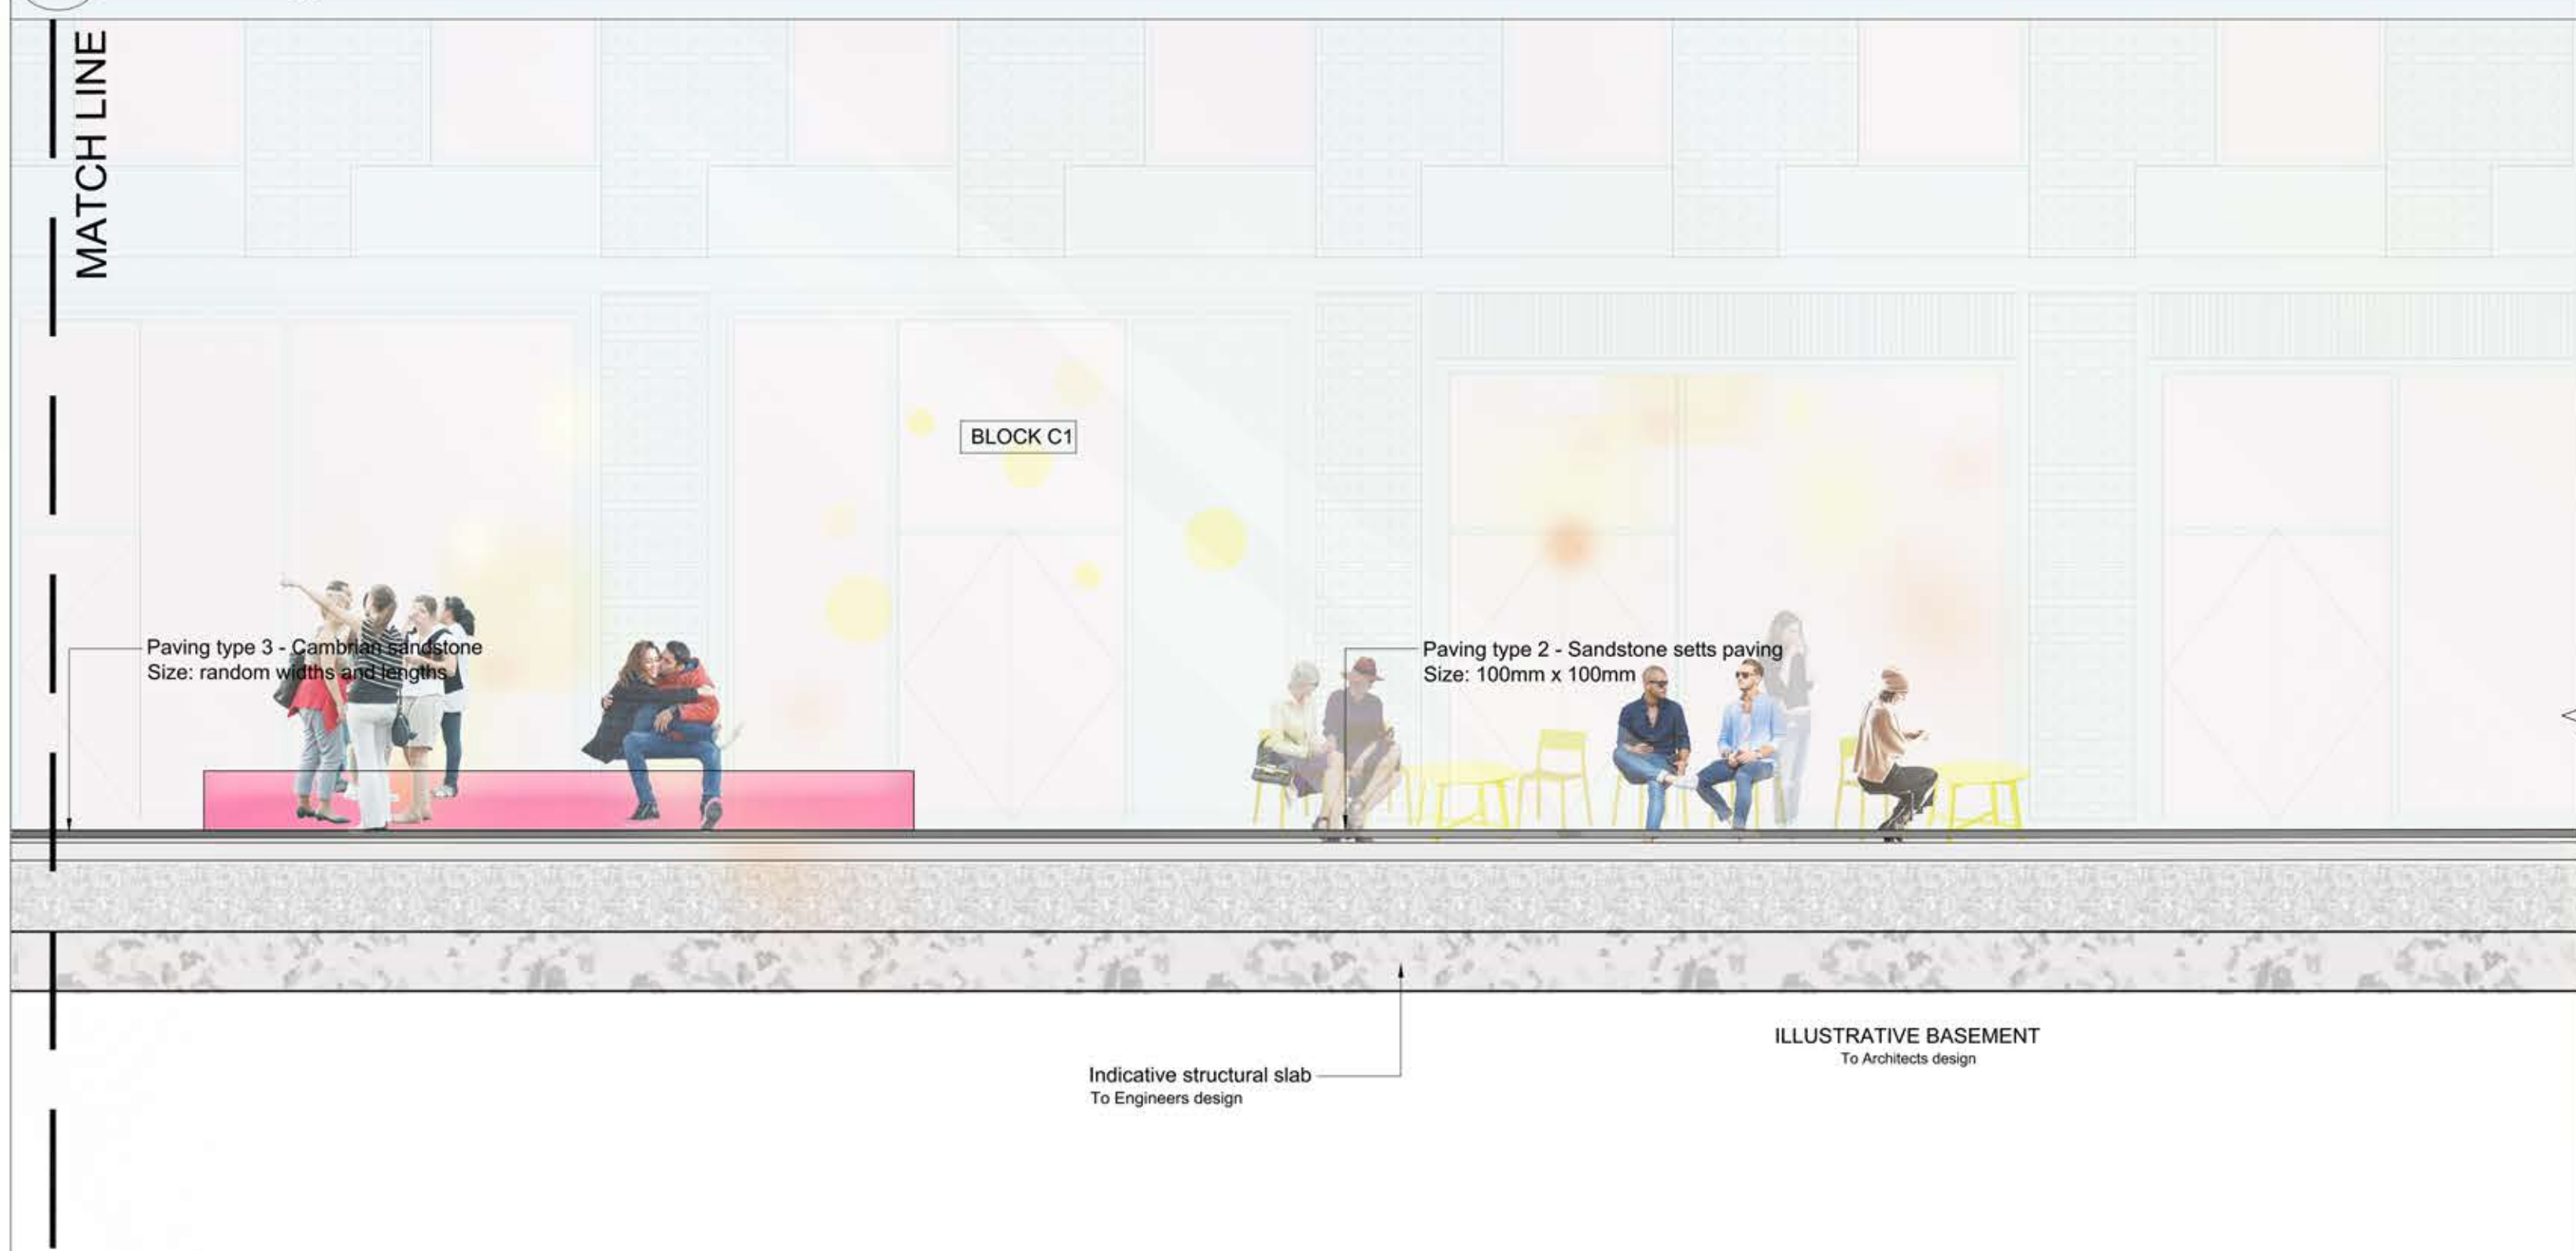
MATCH LINE

BLOCK C1

Paving type 3 - Cambrian sandstone
Size: random widths and lengths

Paving type 2 - Sandstone setts paving
Size: 100mm x 100mm

Indicative structural slab
To Engineers design

ILLUSTRATIVE BASEMENT
To Architects design